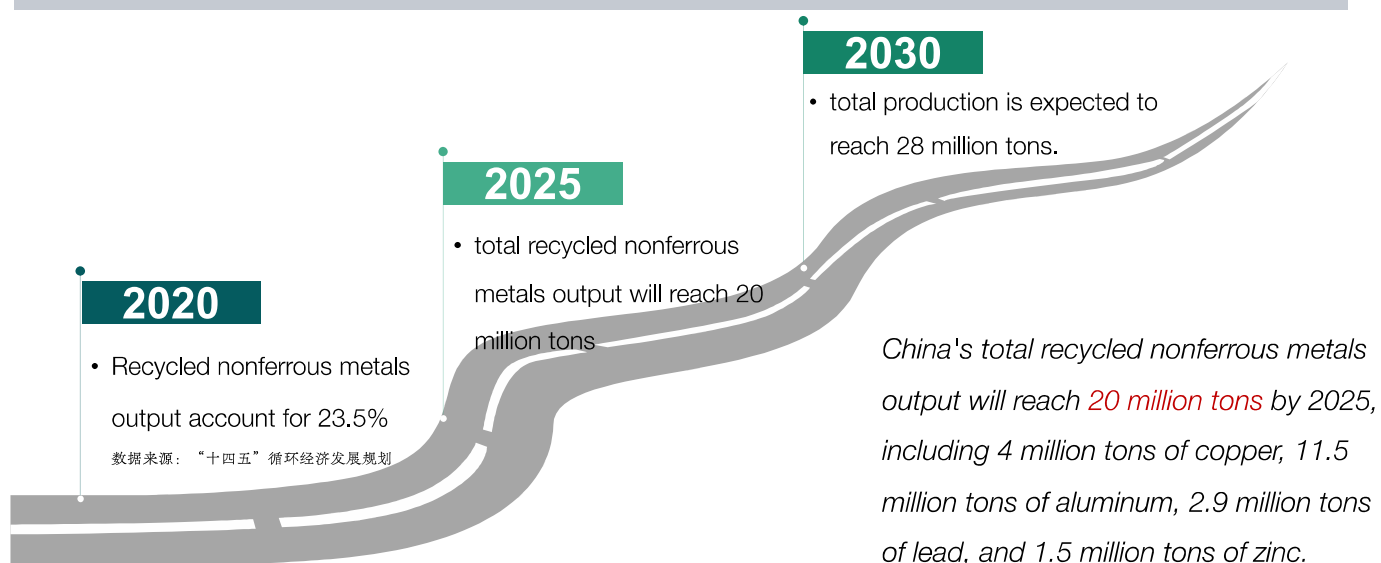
2030

• total production is expected to reach 28 million tons.

2025

• total recycled nonferrous metals output will reach 20 million tons

2020

• Recycled nonferrous metals output account for 23.5%

数据来源：“十四五”循环经济发展规划

China's total recycled nonferrous metals output will reach 20 million tons by 2025, including 4 million tons of copper, 11.5 million tons of aluminum, 2.9 million tons of lead, and 1.5 million tons of zinc.